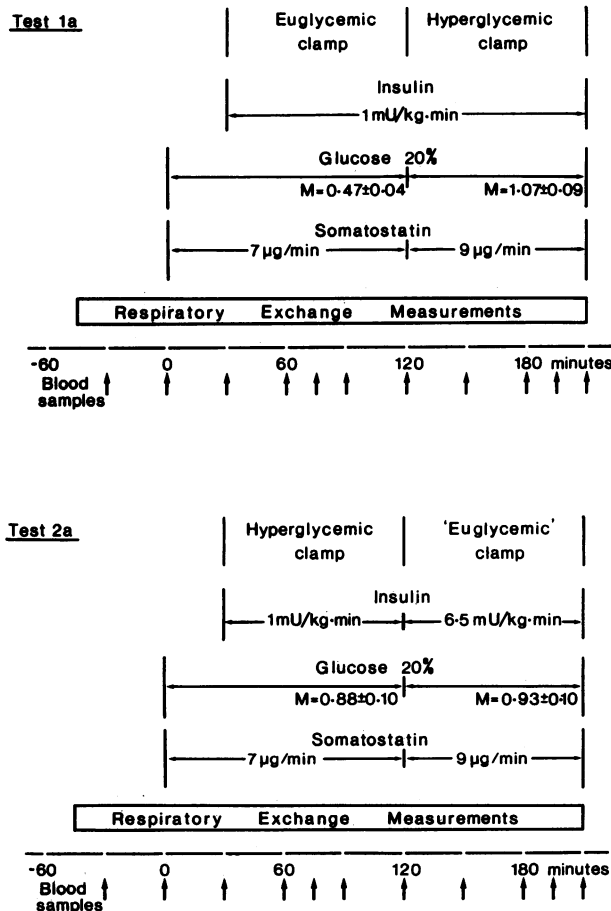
Test 1a

Euglycemic clamp

Hyperglycemic clamp

Insulin

1mU/kg·min

Glucose 20%

M=0·47±0·04

M=1·07±0·09

Somatostatin

7 μg/min

9 μg/min

Respiratory Exchange Measurements

-60 Blood samples

0

60

120

180 minutes

Test 2a

Hyperglycemic clamp

'Euglycemic' clamp

Insulin

1mU/kg·min

6·5 mU/kg·min

Glucose 20%

M=0·88±0·10

M=0·93±0·10

Somatostatin

7 μg/min

9 μg/min

Respiratory Exchange Measurements

-60 Blood samples

0

60

120

180 minutes